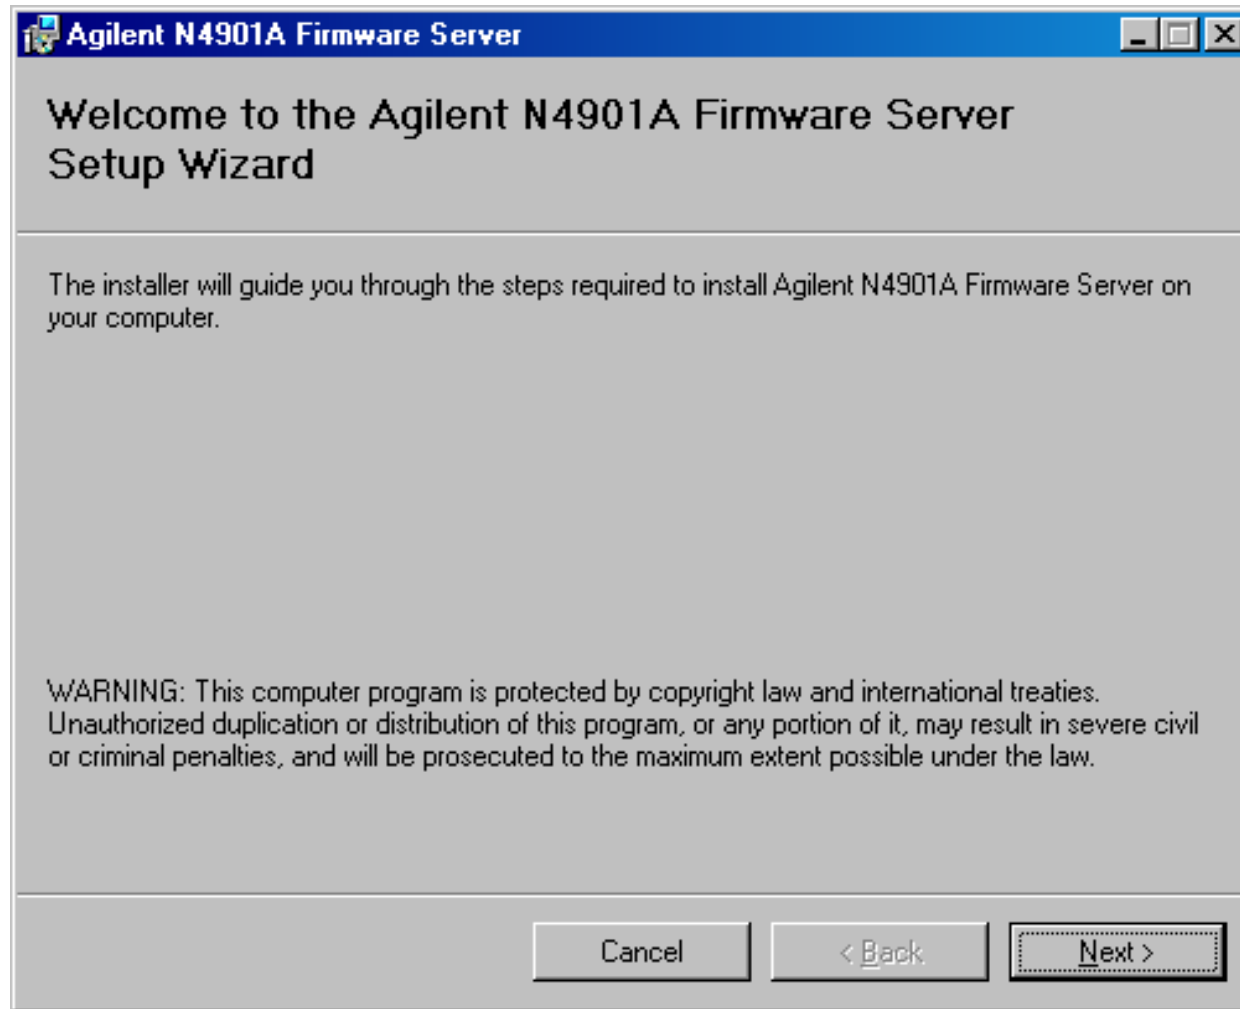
Agilent N4901A Firmware Server

Welcome to the Agilent N4901A Firmware Server Setup Wizard

The installer will guide you through the steps required to install Agilent N4901A Firmware Server on your computer.

WARNING: This computer program is protected by copyright law and international treaties. Unauthorized duplication or distribution of this program, or any portion of it, may result in severe civil or criminal penalties, and will be prosecuted to the maximum extent possible under the law.

Cancel

< Back

Next >